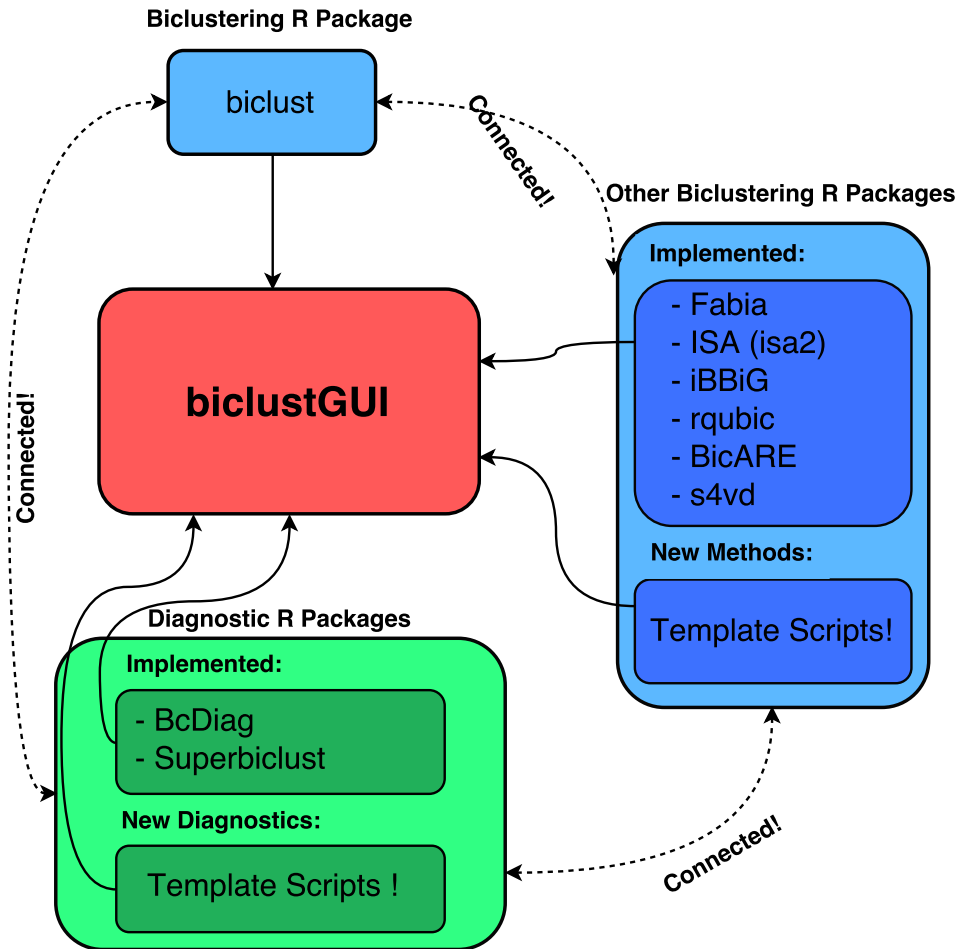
Biclustering R Package

biclust

Connected!

Other Biclustering R Packages

Implemented:

- Fabia
- ISA (isa2)
- iBBiG
- rqubic
- BicARE
- s4vd

New Methods:

Template Scripts!

biclustGUI

Connected!

Diagnostic R Packages

Implemented:

- BcDiag
- Superbiclust

New Diagnostics:

Template Scripts !

Connected!